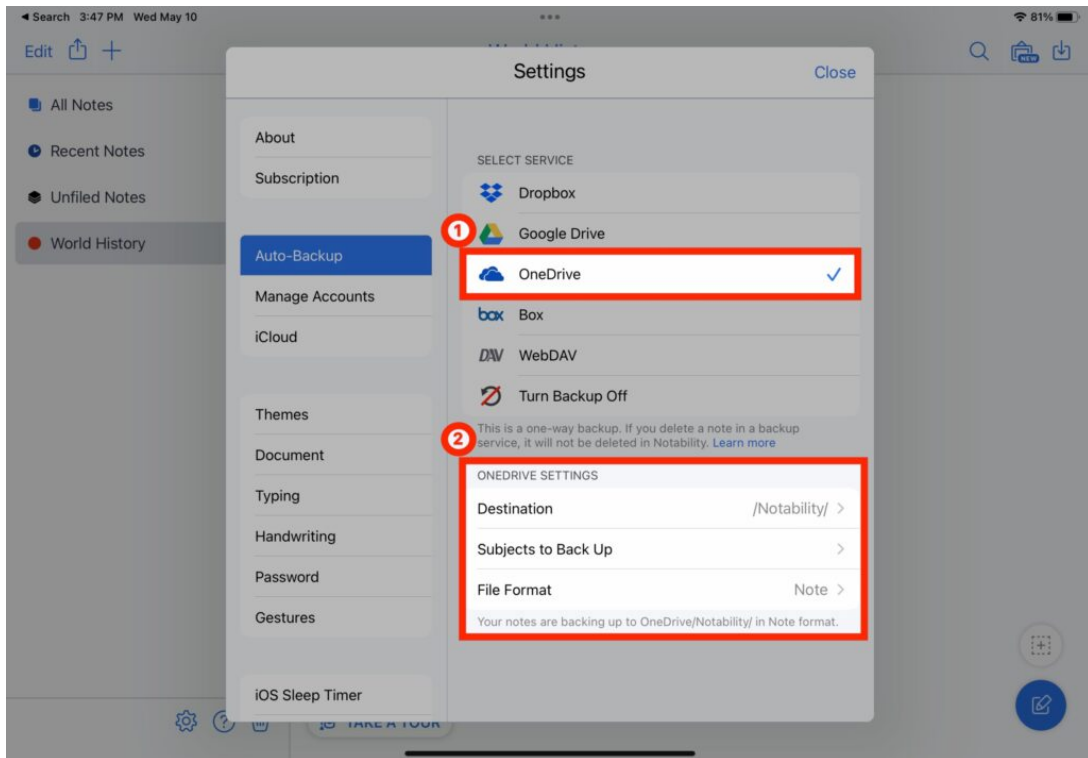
◂ Search 3:47 PM Wed May 10

81%

Edit

All Notes

Recent Notes

Unfiled Notes

World History

Settings

Close

About

Subscription

Auto-Backup

Manage Accounts

iCloud

Themes

Document

Typing

Handwriting

Password

Gestures

iOS Sleep Timer

SELECT SERVICE

Dropbox

1

Google Drive

OneDrive ✓

box Box

DAV WebDAV

Turn Backup Off

This is a one-way backup. If you delete a note in a backup service, it will not be deleted in Notability. Learn more

2

ONEDRIVE SETTINGS

Destination /Notability/ >

Subjects to Back Up >

File Format Note >

Your notes are backing up to OneDrive/Notability/ in Note format.

TAKE A TOUR